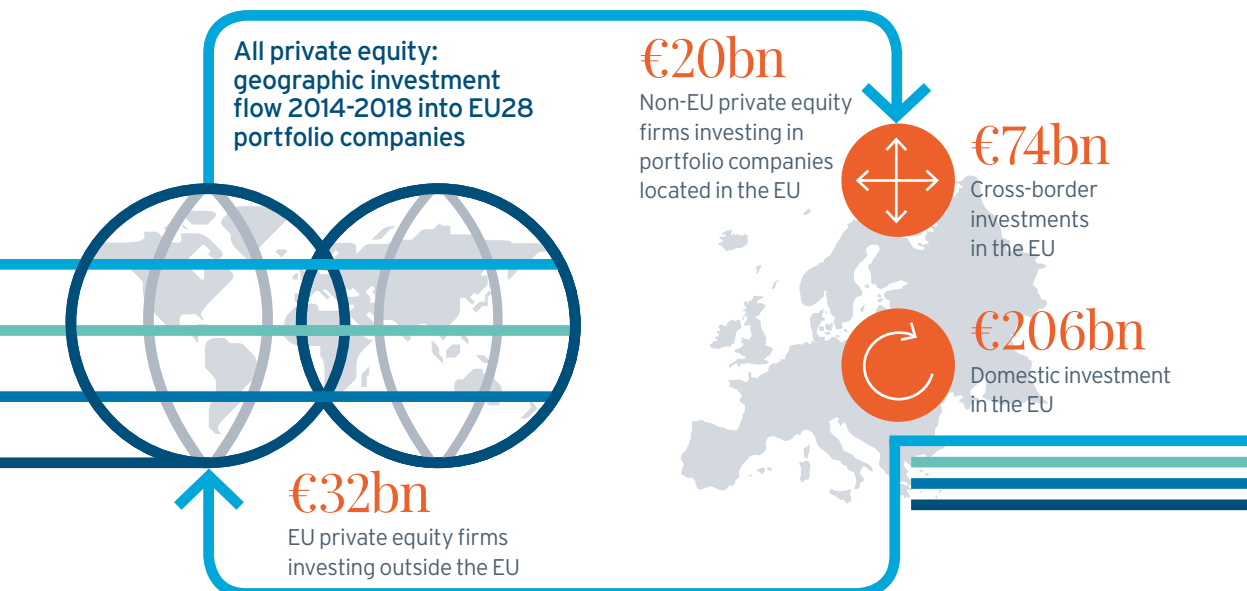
All private equity: geographic investment flow 2014-2018 into EU28 portfolio companies

€20bn
Non-EU private equity firms investing in portfolio companies located in the EU

€74bn
Cross-border investments in the EU

€206bn
Domestic investment in the EU

€32bn
EU private equity firms investing outside the EU